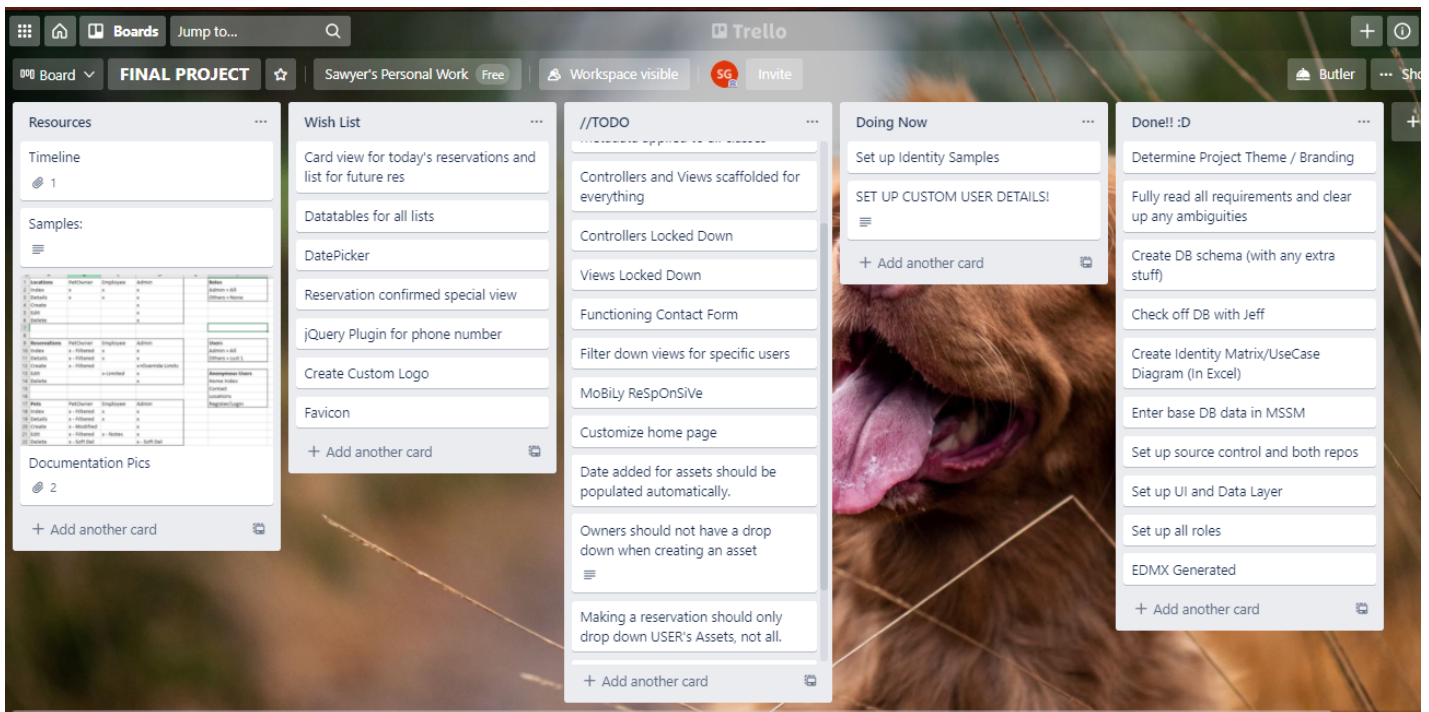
Boards Jump to... Trello + ⓘ

Board FINAL PROJECT ☆ Sawyer's Personal Work Free Workspace visible SG Invite Butler ··· Sho

Resources ···
Timeline
1
Samples:
Documentation Pics
2
+ Add another card

Wish List ···
Card view for today's reservations and list for future res
Datatables for all lists
DatePicker
Reservation confirmed special view
jQuery Plugin for phone number
Create Custom Logo
Favicon
+ Add another card

//TODO ···
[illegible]
Controllers and Views scaffolded for everything
Controllers Locked Down
Views Locked Down
Functioning Contact Form
Filter down views for specific users
MoBiLy ReSpOnSiVe
Customize home page
Date added for assets should be populated automatically.
Owners should not have a drop down when creating an asset
Making a reservation should only drop down USER's Assets, not all.
+ Add another card

Doing Now ···
Set up Identity Samples
SET UP CUSTOM USER DETAILS!
+ Add another card

Done!! :D ···
Determine Project Theme / Branding
Fully read all requirements and clear up any ambiguities
Create DB schema (with any extra stuff)
Check off DB with Jeff
Create Identity Matrix/UseCase Diagram (In Excel)
Enter base DB data in MSSM
Set up source control and both repos
Set up UI and Data Layer
Set up all roles
EDMX Generated
+ Add another card

+